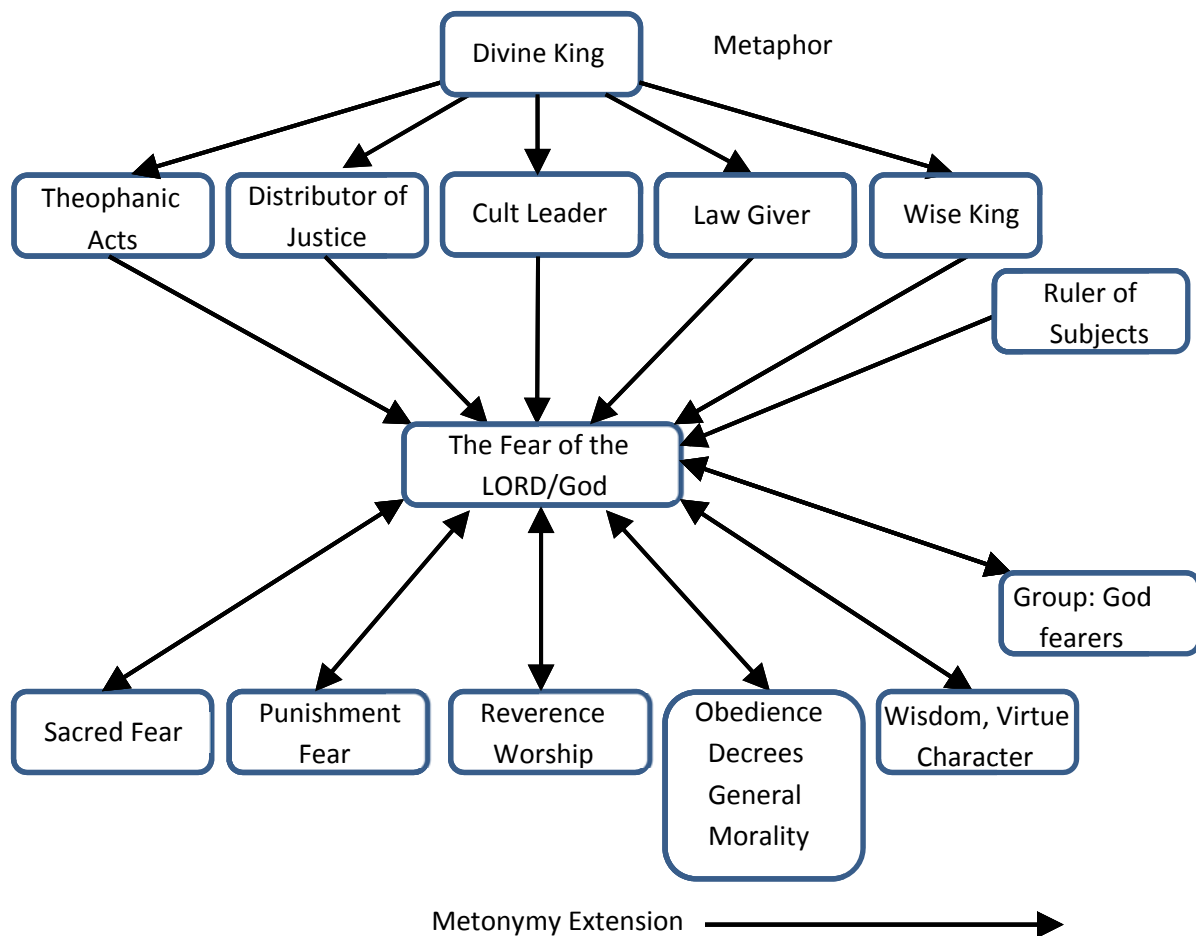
Divine King

Metaphor

Theophanic Acts

Distributor of Justice

Cult Leader

Law Giver

Wise King

Ruler of Subjects

The Fear of the LORD/God

Group: God fearers

Sacred Fear

Punishment Fear

Reverence Worship

Obedience Decrees General Morality

Wisdom, Virtue Character

Metonymy Extension